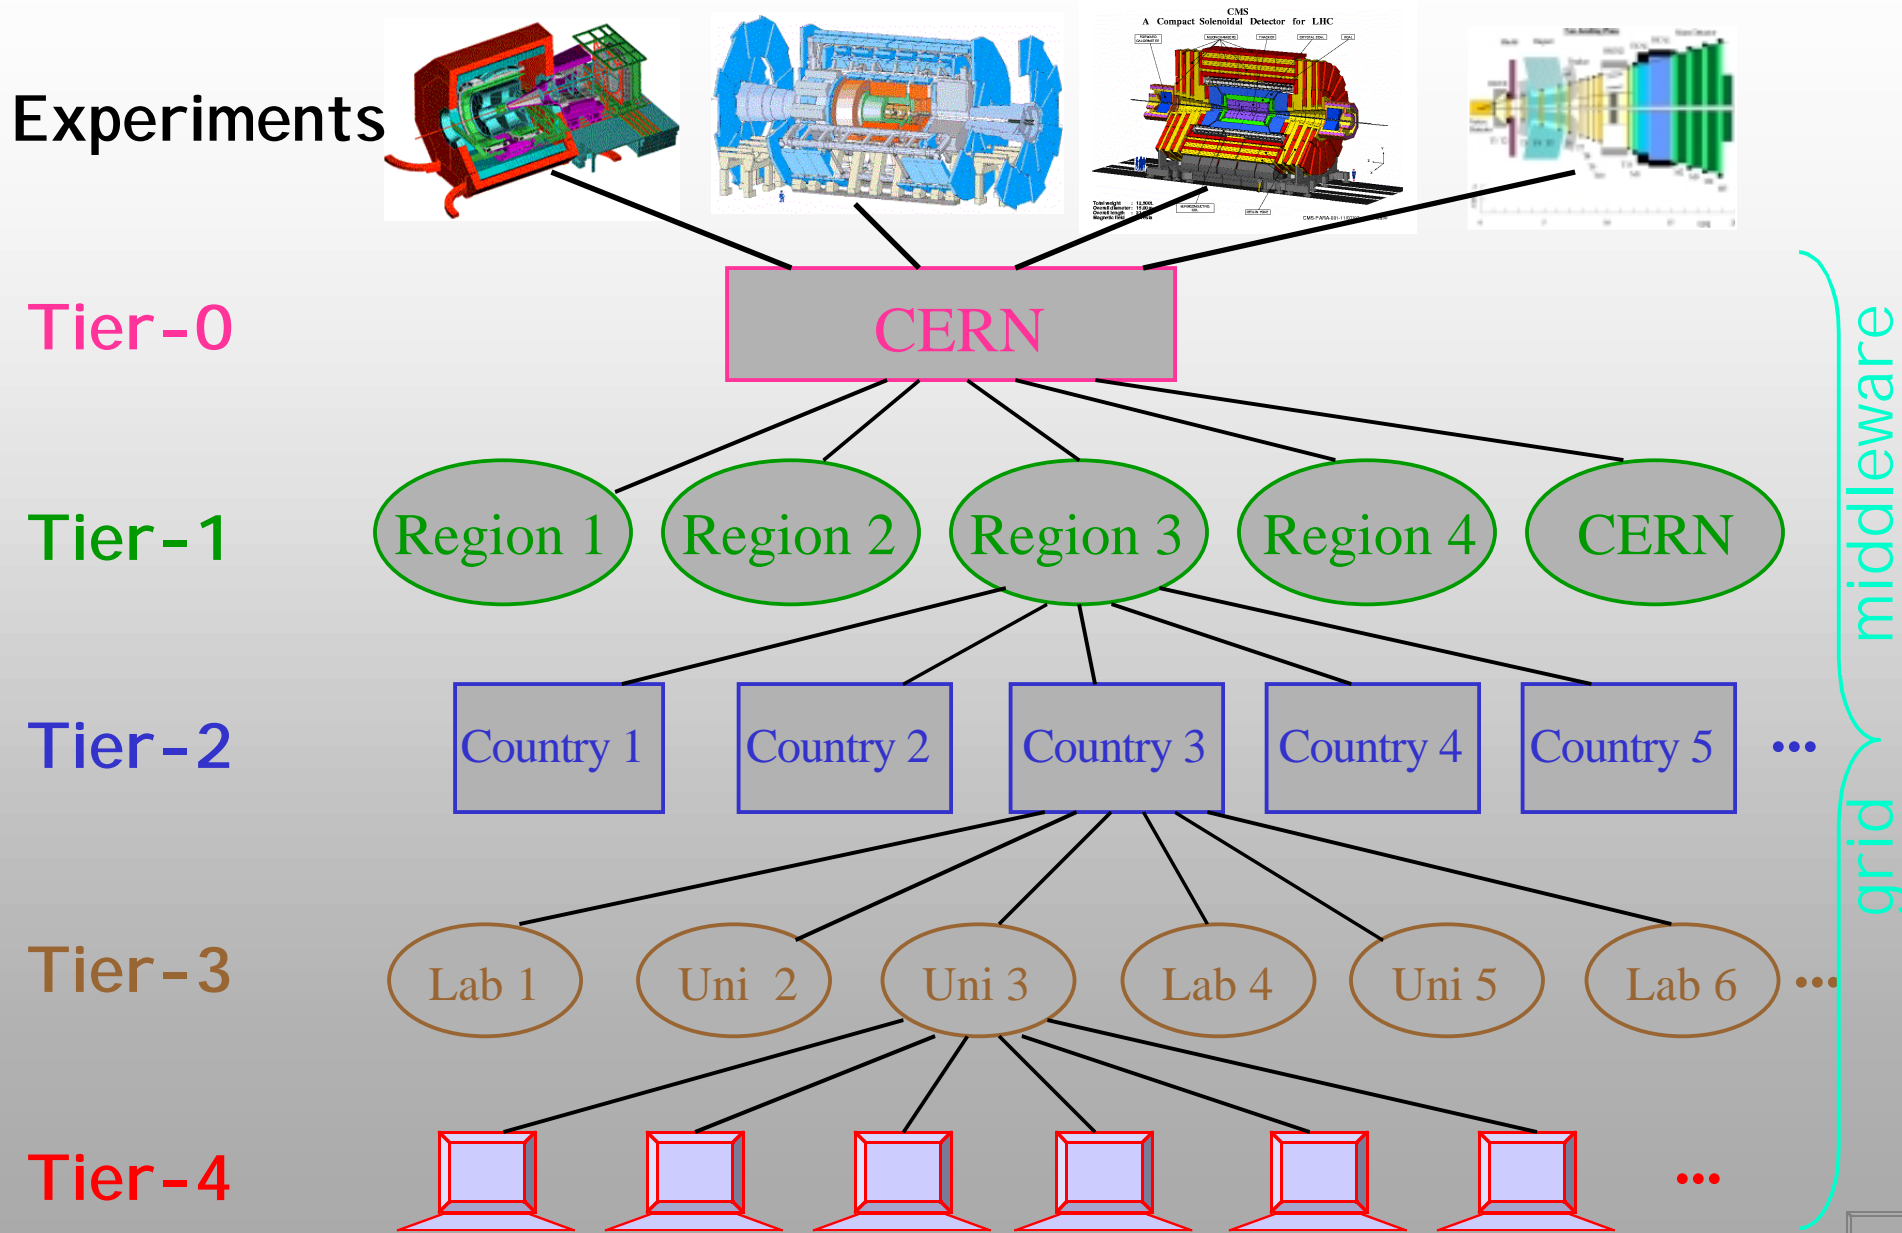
Experiments

CMS
A Compact Solenoidal Detector for LHC

Tier-0

CERN

Tier-1

Region 1

Region 2

Region 3

Region 4

CERN

Tier-2

Country 1

Country 2

Country 3

Country 4

Country 5

...

Tier-3

Lab 1

Uni 2

Uni 3

Lab 4

Uni 5

Lab 6

...

Tier-4

...

middleware

grid